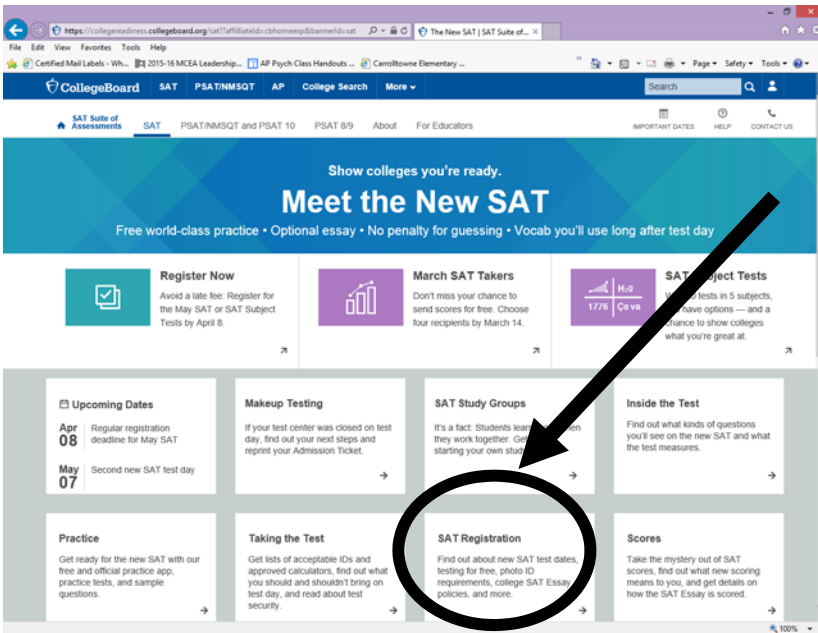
https://collegereadiness.collegeboard.org/sat?affiliateId=cbhomeexp&bannerId=sat

The New SAT | SAT Suite of...

File Edit View Favorites Tools Help

Certified Mail Labels - Wh... 2015-16 MCEA Leadership... AP Psych Class Handouts ... Carrolltowne Elementary ...

Page ▾ Safety ▾ Tools ▾

CollegeBoard SAT PSAT/NMSQT AP College Search More ▾ Search

SAT Suite of Assessments SAT PSAT/NMSQT and PSAT 10 PSAT 8/9 About For Educators

IMPORTANT DATES HELP CONTACT US

Show colleges you're ready.

Meet the New SAT

Free world-class practice • Optional essay • No penalty for guessing • Vocab you'll use long after test day

Register Now

Avoid a late fee: Register for the May SAT or SAT Subject Tests by April 8.

March SAT Takers

Don't miss your chance to send scores for free. Choose four recipients by March 14.

$H_2O$ 1776 Ça va

SAT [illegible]ject Tests

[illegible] tests in 5 subjects, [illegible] have options — and a chance to show colleges what you're great at.

Upcoming Dates

Apr 08 Regular registration deadline for May SAT

May 07 Second new SAT test day

Makeup Testing

If your test center was closed on test day, find out your next steps and reprint your Admission Ticket.

SAT Study Groups

It's a fact: Students learn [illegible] they work together. Get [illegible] starting your own stud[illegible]

Inside the Test

Find out what kinds of questions you'll see on the new SAT and what the test measures.

Practice

Get ready for the new SAT with our free and official practice app, practice tests, and sample questions.

Taking the Test

Get lists of acceptable IDs and approved calculators, find out what you should and shouldn't bring on test day, and read about test security.

SAT Registration

Find out about new SAT test dates, testing for free, photo ID requirements, college SAT Essay policies, and more.

Scores

Take the mystery out of SAT scores, find out what new scoring means to you, and get details on how the SAT Essay is scored.

100%